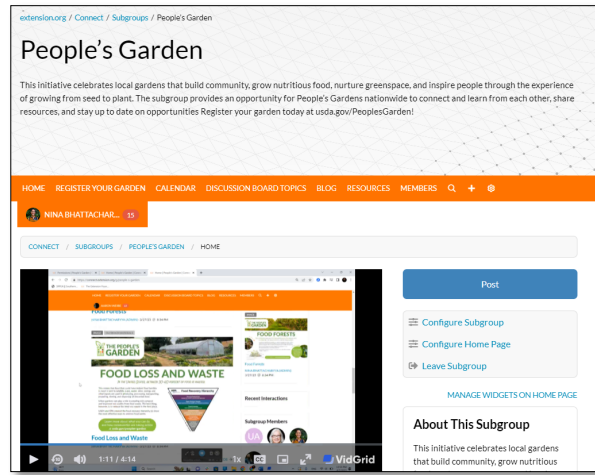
extension.org / Connect / Subgroups / People's Garden

People's Garden

This initiative celebrates local gardens that build community, grow nutritious food, nurture greenspace, and inspire people through the experience of growing from seed to plant. The subgroup provides an opportunity for People's Gardens nationwide to connect and learn from each other, share resources, and stay up to date on opportunities Register your garden today at usda.gov/PeoplesGarden!

HOME REGISTER YOUR GARDEN CALENDAR DISCUSSION BOARD TOPICS BLOG RESOURCES MEMBERS

NINA BHATTACHAR... 15

CONNECT / SUBGROUPS / PEOPLE'S GARDEN / HOME

Food Forests

THE PEOPLE'S GARDEN

FOOD LOSS AND WASTE

FOOD FORESTS

Recent Interactions

Subgroup Members

Food Loss and Waste

1:11 / 4:14 1x CC VidGrid

Post

Configure Subgroup

Configure Home Page

Leave Subgroup

MANAGE WIDGETS ON HOME PAGE

About This Subgroup

This initiative celebrates local gardens that build community, grow nutritious